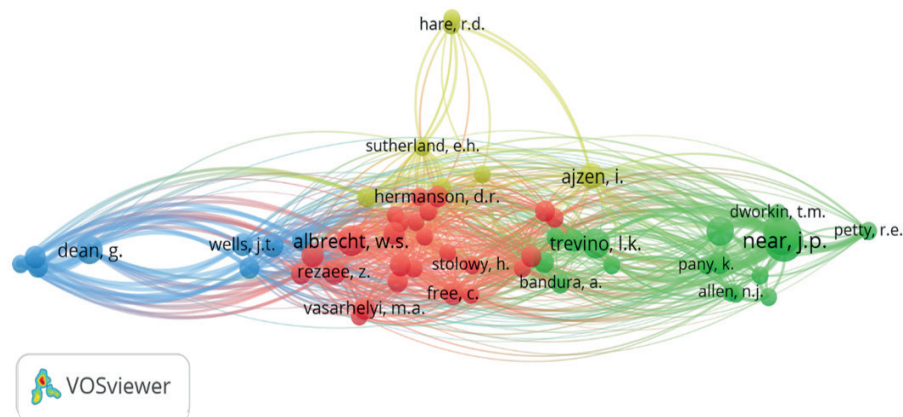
hare, r.d.

sutherland, e.h.

ajzen, i.

hermanson, d.r.

dworkin, t.m.

petty, r.e.

dean, g.

wells, j.t.

albrecht, w.s.

trevino, l.k.

near, j.p.

rezaee, z.

stolowy, h.

pany, k.

bandura, a.

free, c.

allen, n.j.

vasarhelyi, m.a.

VOSviewer